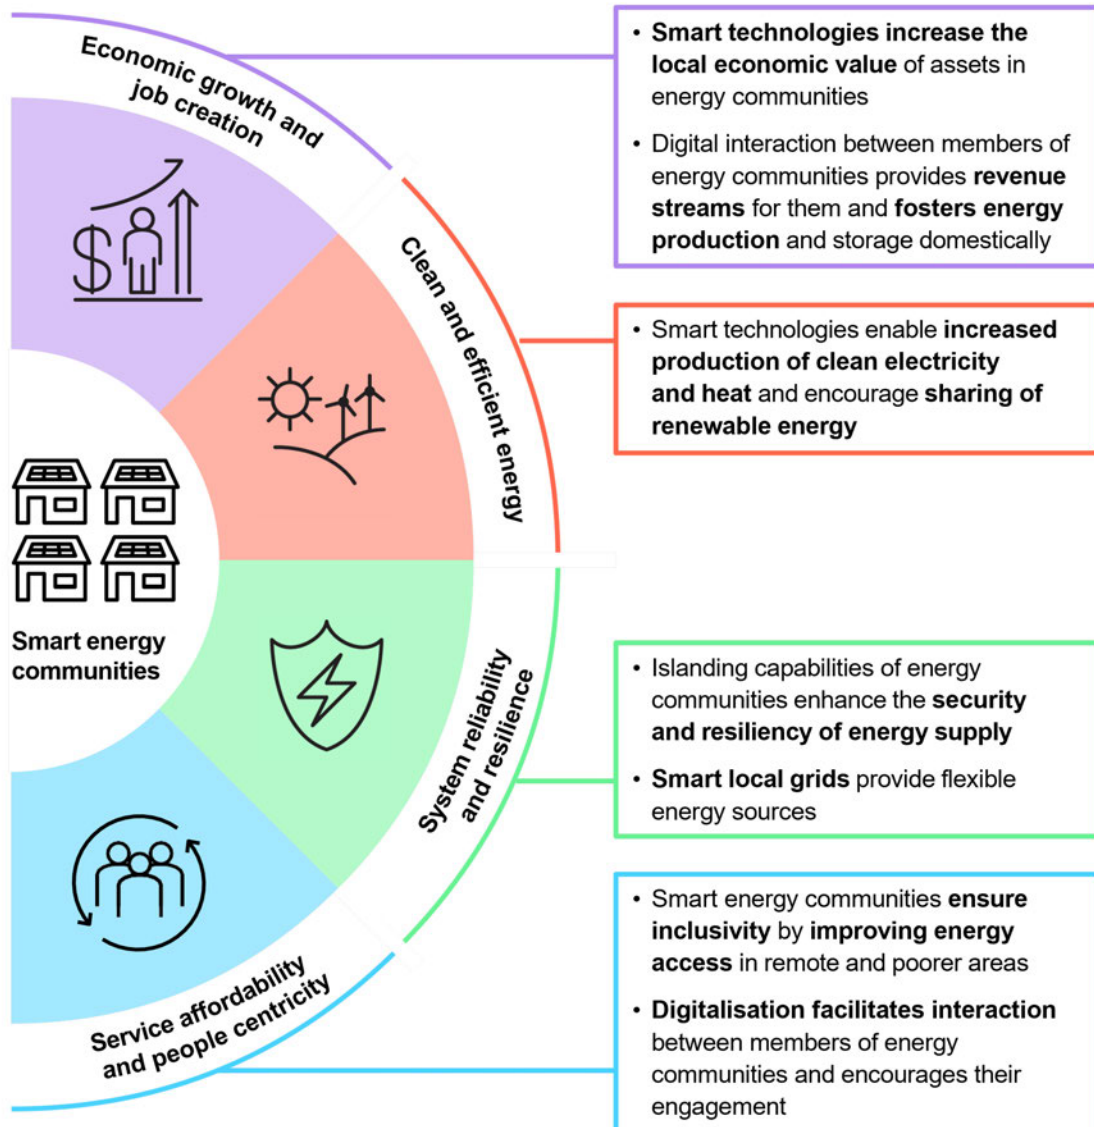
Economic growth and job creation

Clean and efficient energy

Smart energy communities

System reliability and resilience

Service affordability and people centricity

• Smart technologies increase the local economic value of assets in energy communities

• Digital interaction between members of energy communities provides revenue streams for them and fosters energy production and storage domestically

• Smart technologies enable increased production of clean electricity and heat and encourage sharing of renewable energy

• Islanding capabilities of energy communities enhance the security and resiliency of energy supply

• Smart local grids provide flexible energy sources

• Smart energy communities ensure inclusivity by improving energy access in remote and poorer areas

• Digitalisation facilitates interaction between members of energy communities and encourages their engagement